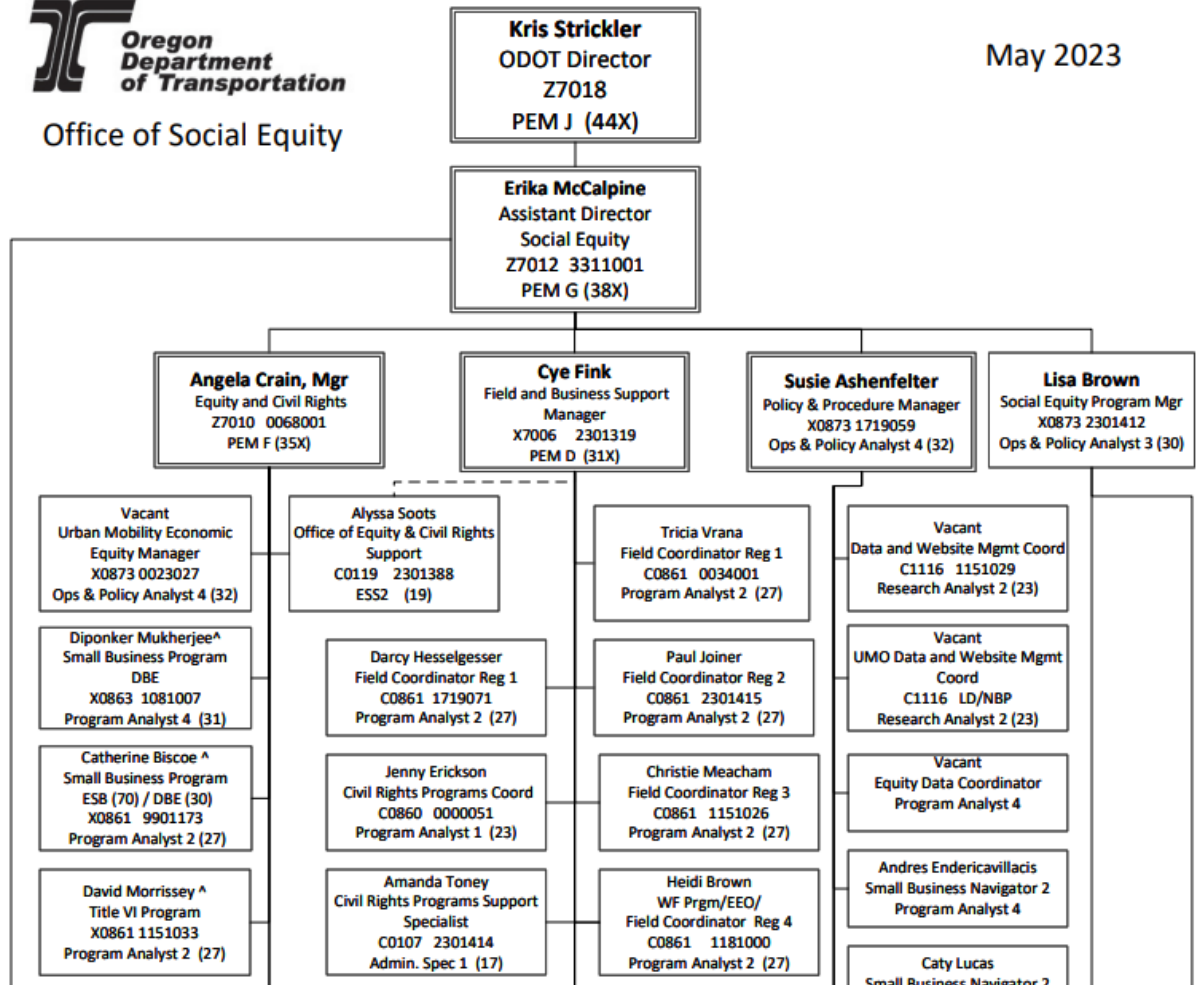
Oregon Department of Transportation

Office of Social Equity

May 2023

Kris Strickler
ODOT Director
Z7018
PEM J (44X)

Erika McCalpine
Assistant Director
Social Equity
Z7012 3311001
PEM G (38X)

Angela Crain, Mgr
Equity and Civil Rights
Z7010 0068001
PEM F (35X)

Cye Fink
Field and Business Support Manager
X7006 2301319
PEM D (31X)

Susie Ashenfelter
Policy & Procedure Manager
X0873 1719059
Ops & Policy Analyst 4 (32)

Lisa Brown
Social Equity Program Mgr
X0873 2301412
Ops & Policy Analyst 3 (30)

Vacant
Urban Mobility Economic Equity Manager
X0873 0023027
Ops & Policy Analyst 4 (32)

Alyssa Soots
Office of Equity & Civil Rights Support
C0119 2301388
ESS2 (19)

Tricia Vrana
Field Coordinator Reg 1
C0861 0034001
Program Analyst 2 (27)

Vacant
Data and Website Mgmt Coord
C1116 1151029
Research Analyst 2 (23)

Diponker Mukherjee^
Small Business Program
DBE
X0863 1081007
Program Analyst 4 (31)

Darcy Hesselgesser
Field Coordinator Reg 1
C0861 1719071
Program Analyst 2 (27)

Paul Joiner
Field Coordinator Reg 2
C0861 2301415
Program Analyst 2 (27)

Vacant
UMO Data and Website Mgmt Coord
C1116 LD/NBP
Research Analyst 2 (23)

Catherine Biscoe ^
Small Business Program
ESB (70) / DBE (30)
X0861 9901173
Program Analyst 2 (27)

Jenny Erickson
Civil Rights Programs Coord
C0860 0000051
Program Analyst 1 (23)

Christie Meacham
Field Coordinator Reg 3
C0861 1151026
Program Analyst 2 (27)

Vacant
Equity Data Coordinator
Program Analyst 4

David Morrissey ^
Title VI Program
X0861 1151033
Program Analyst 2 (27)

Amanda Toney
Civil Rights Programs Support Specialist
C0107 2301414
Admin. Spec 1 (17)

Heidi Brown
WF Prgm/EEO/
Field Coordinator Reg 4
C0861 1181000
Program Analyst 2 (27)

Andres Endericavillacis
Small Business Navigator 2
Program Analyst 4

Caty Lucas
Small Business Navigator 2